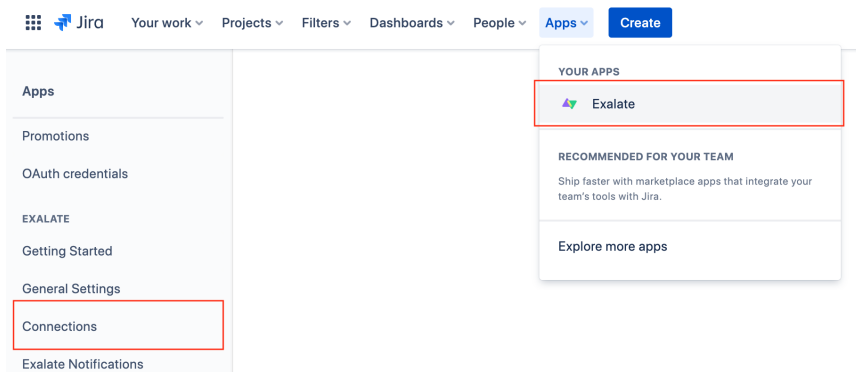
Jira Your work Projects Filters Dashboards People Apps Create

Apps

Promotions

OAuth credentials

EXALATE

Getting Started

General Settings

Connections

Exalate Notifications

YOUR APPS

Exalate

RECOMMENDED FOR YOUR TEAM

Ship faster with marketplace apps that integrate your team's tools with Jira.

Explore more apps